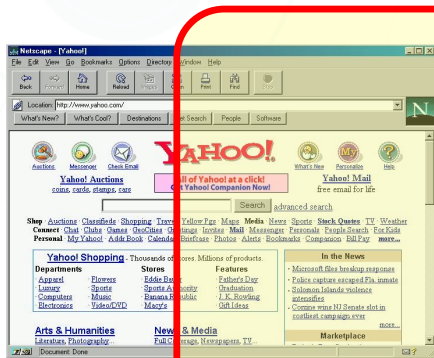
Netscape - [Yahoo!]

File Edit View Go Bookmarks Options Directory Window Help

Back Forward Home Reload Images Open Print Find Stop

Location: http://www.yahoo.com/

What's New? What's Cool? Destinations Net Search People Software

Auctions Messenger Check Email

YAHOO!

What's New Personalize Help

Yahoo! Auctions
coins, cards, stamps, rare

All of Yahoo! at a click!
Get Yahoo! Companion Now!

Yahoo! Mail
free email for life

Search advanced search

Shop · Auctions · Classifieds · Shopping · Travel · Yellow Pgs · Maps Media · News · Sports · Stock Quotes · TV · Weather
Connect · Chat · Clubs · Games · GeoCities · Greetings · Invites · Mail · Messenger · Personals · People Search · For Kids
Personal · My Yahoo! · Addr Book · Calendar · Briefcase · Photos · Alerts · Bookmarks · Companion · Bill Pay more...

Yahoo! Shopping - Thousands of stores. Millions of products.

| Departments | | Stores | Features |
|---|---|---|---|
| Apparel | Flowers | Eddie Bauer | Father's Day |
| Luxury | Sports | Sports Authority | Graduation |
| Computers | Music | Banana Republic | J. K. Rowling |
| Electronics | Video/DVD | Macy's | Gift Ideas |

In the News
· Microsoft files breakup response
· Police capture escaped Fla. inmate
· Solomon Islands violence intensifies
· Cormier wins NJ Senate slot in costliest campaign ever
more...

Arts & Humanities
Literature, Photography...

News & Media
Full Coverage, Newspapers, TV...

Marketplace

Document: Done